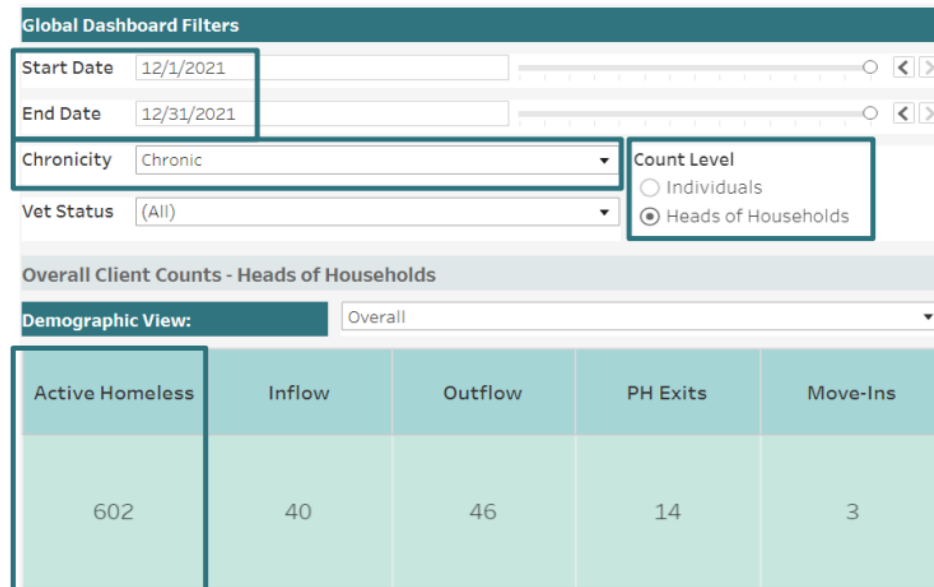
Global Dashboard Filters

Start Date 12/1/2021

End Date 12/31/2021

Chronicity Chronic

Vet Status (All)

Count Level
Individuals
Heads of Households

Overall Client Counts - Heads of Households

Demographic View: Overall

| Active Homeless | Inflow | Outflow | PH Exits | Move-Ins |
|---|---|---|---|---|
| 602 | 40 | 46 | 14 | 3 |